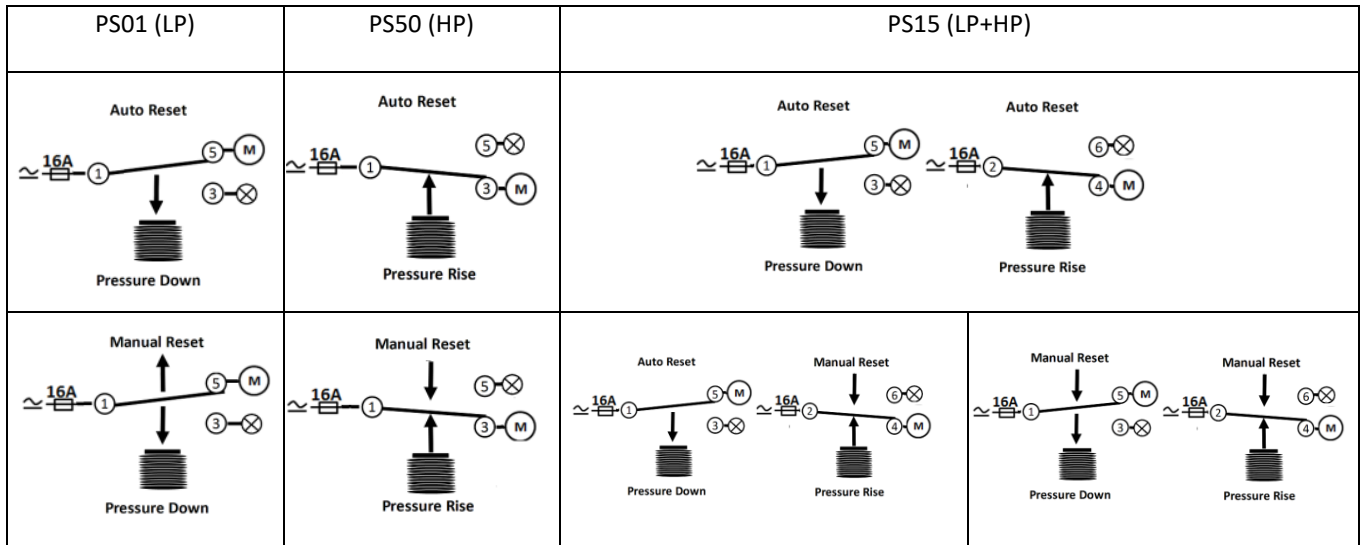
| PS01 (LP) | PS50 (HP) | PS15 (LP+HP) | |
|---|---|---|---|
| Auto Reset $\simeq$ 16A ① ⑤ M ③ ⊗ Pressure Down | Auto Reset $\simeq$ 16A ① ⑤ ⊗ ③ M Pressure Rise | Auto Reset $\simeq$ 16A ① ⑤ M ③ ⊗ Pressure Down Auto Reset $\simeq$ 16A ② ⑥ ⊗ ④ M Pressure Rise | |
| Manual Reset $\simeq$ 16A ① ⑤ M ③ ⊗ Pressure Down | Manual Reset $\simeq$ 16A ① ⑤ ⊗ ③ M Pressure Rise | Auto Reset $\simeq$ 16A ① ⑤ M ③ ⊗ Pressure Down Manual Reset $\simeq$ 16A ② ⑥ ⊗ ④ M Pressure Rise | Manual Reset $\simeq$ 16A ① ⑤ M ③ ⊗ Pressure Down Manual Reset $\simeq$ 16A ② ⑥ ⊗ ④ M Pressure Rise |